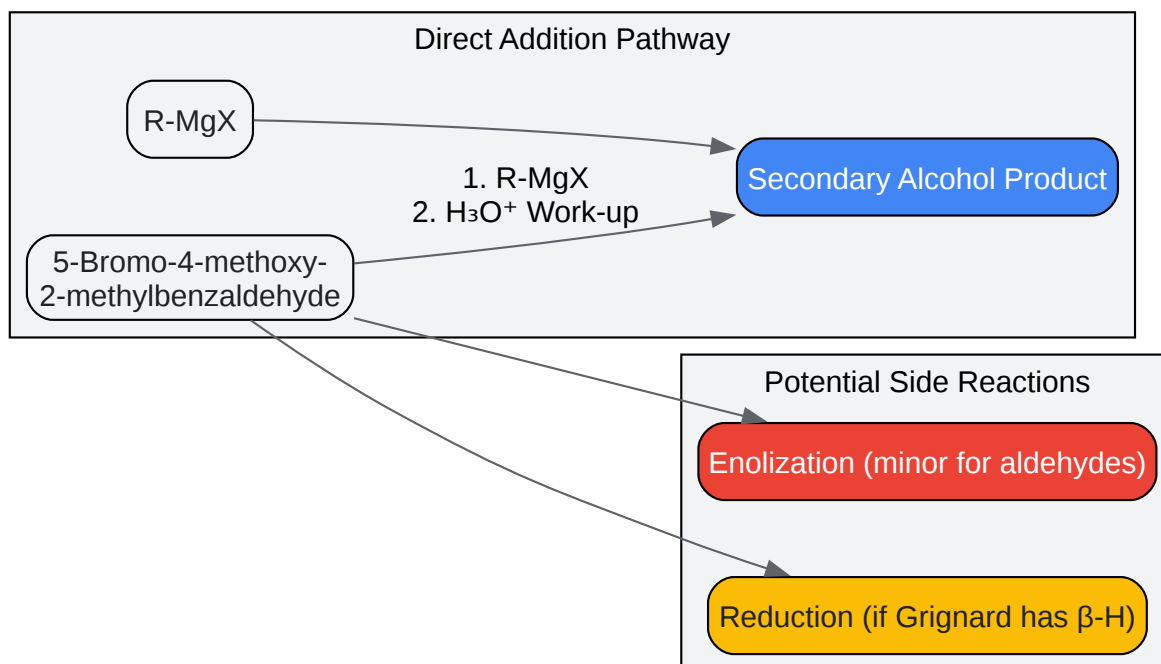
Direct Addition Pathway

R-MgX

1. R-MgX
2. $H_3O^+$ Work-up

Secondary Alcohol Product

5-Bromo-4-methoxy-2-methylbenzaldehyde

Potential Side Reactions

Enolization (minor for aldehydes)

Reduction (if Grignard has β-H)